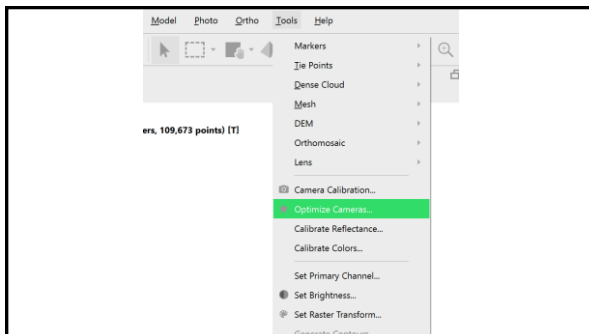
Model Photo Ortho Tools Help

ers, 109,673 points) [T]

Markers
Tie Points
Dense Cloud
Mesh
DEM
Orthomosaic
Lens
Camera Calibration...
Optimize Cameras...
Calibrate Reflectance...
Calibrate Colors...
Set Primary Channel...
Set Brightness...
Set Raster Transform...
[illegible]